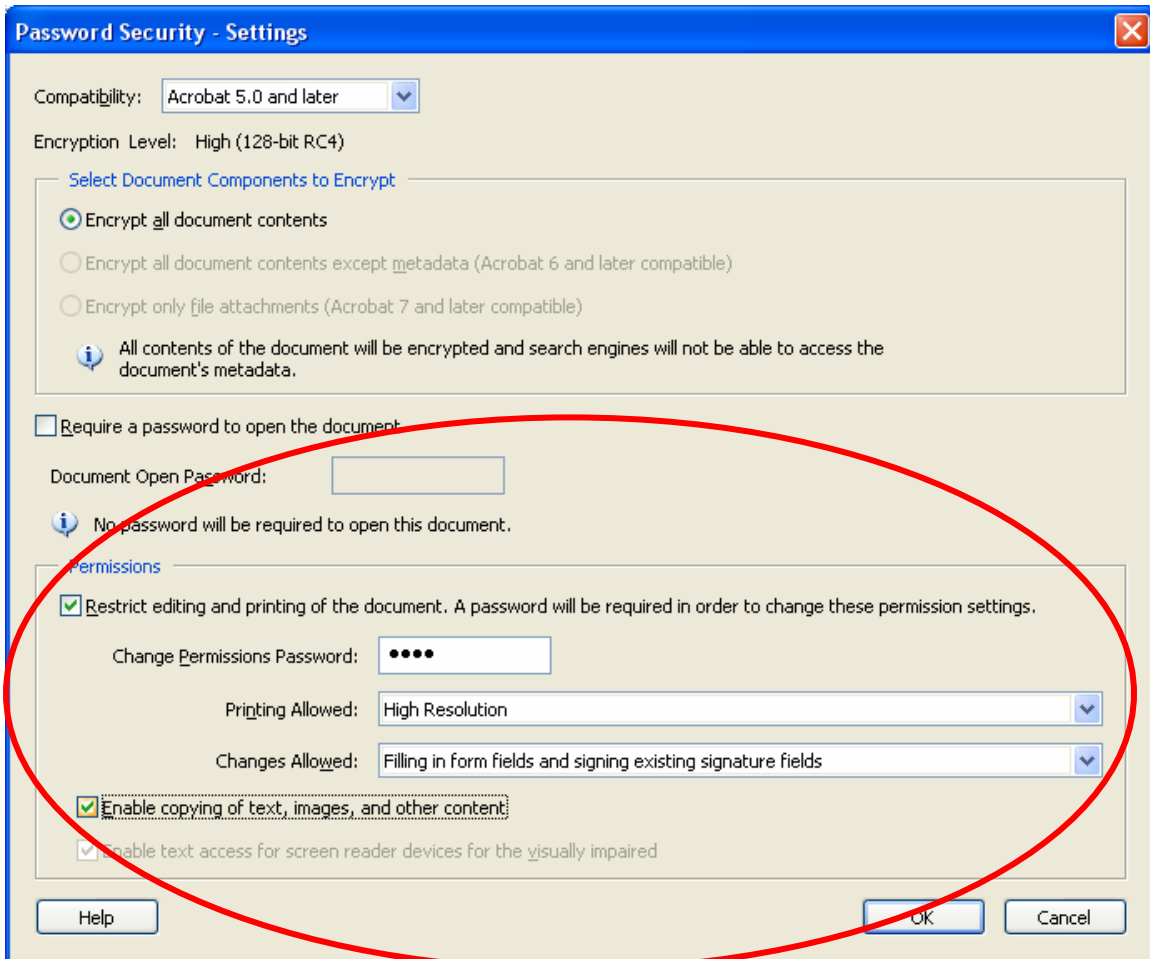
Password Security - Settings

Compatibility: Acrobat 5.0 and later

Encryption Level: High (128-bit RC4)

Select Document Components to Encrypt

Encrypt all document contents

Encrypt all document contents except metadata (Acrobat 6 and later compatible)

Encrypt only file attachments (Acrobat 7 and later compatible)

All contents of the document will be encrypted and search engines will not be able to access the document's metadata.

Require a password to open the document

Document Open Password:

No password will be required to open this document.

Permissions

Restrict editing and printing of the document. A password will be required in order to change these permission settings.

Change Permissions Password: ••••

Printing Allowed: High Resolution

Changes Allowed: Filling in form fields and signing existing signature fields

Enable copying of text, images, and other content

Enable text access for screen reader devices for the visually impaired

Help

OK

Cancel